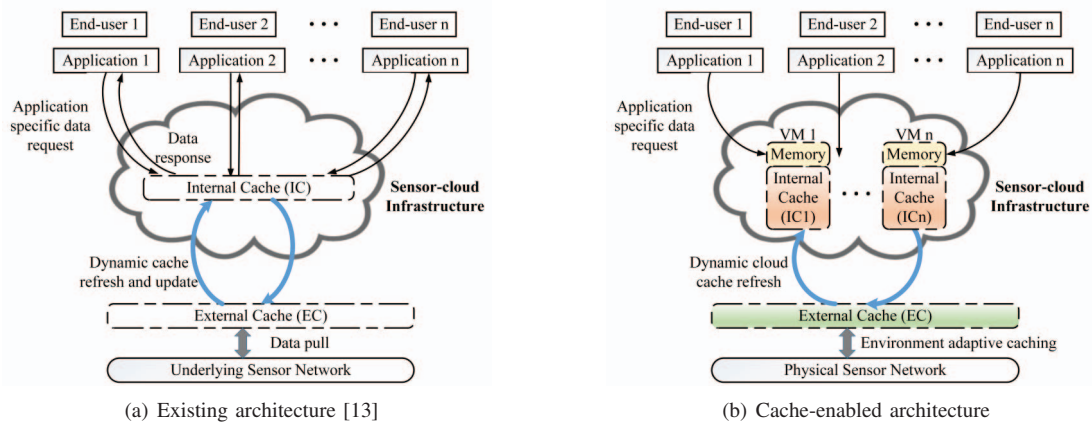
End-user 1

End-user 2

• • •

End-user n

Application 1

Application 2

• • •

Application n

Application specific data request

Data response

Internal Cache (IC)

Sensor-cloud Infrastructure

Dynamic cache refresh and update

External Cache (EC)

Data pull

Underlying Sensor Network

(a) Existing architecture [13]

End-user 1

End-user 2

• • •

End-user n

Application 1

Application 2

• • •

Application n

Application specific data request

VM 1

Memory

Internal Cache (IC1)

• • •

VM n

Memory

Internal Cache (ICn)

Sensor-cloud Infrastructure

Dynamic cloud cache refresh

External Cache (EC)

Environment adaptive caching

Physical Sensor Network

(b) Cache-enabled architecture